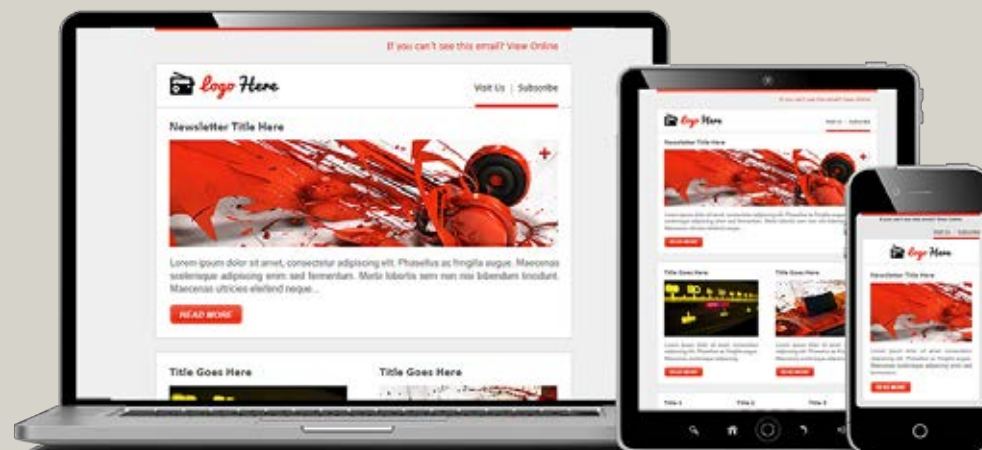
If you can't see this email? View Online

Logo Here

Visit Us | Subscribe

Newsletter Title Here

Lorem ipsum dolor sit amet, consectetur adipiscing elit. Phasellus ac fringilla augue. Maecenas scelerisque adipiscing enim sed fermentum. Morbi lobortis sem non nisi bibendum tincidunt. Maecenas ultrices eleifend neque...

READ MORE

Title Goes Here

Title Goes Here

Logo Here

Newsletter Title Here

READ MORE

Title Goes Here

Title Goes Here

READ MORE

READ MORE

Logo Here

Newsletter Title Here

READ MORE